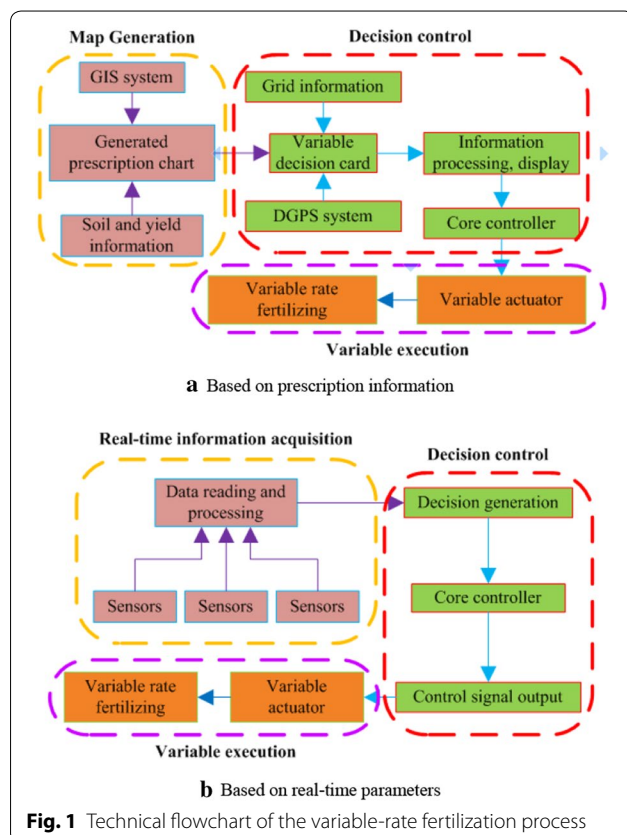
Map Generation

GIS system

Generated prescription chart

Soil and yield information

Decision control

Grid information

Variable decision card

DGPS system

Information processing, display

Core controller

Variable rate fertilizing

Variable actuator

Variable execution

a Based on prescription information

Real-time information acquisition

Data reading and processing

Sensors

Sensors

Sensors

Decision control

Decision generation

Core controller

Control signal output

Variable rate fertilizing

Variable actuator

Variable execution

b Based on real-time parameters

Fig. 1 Technical flowchart of the variable-rate fertilization process